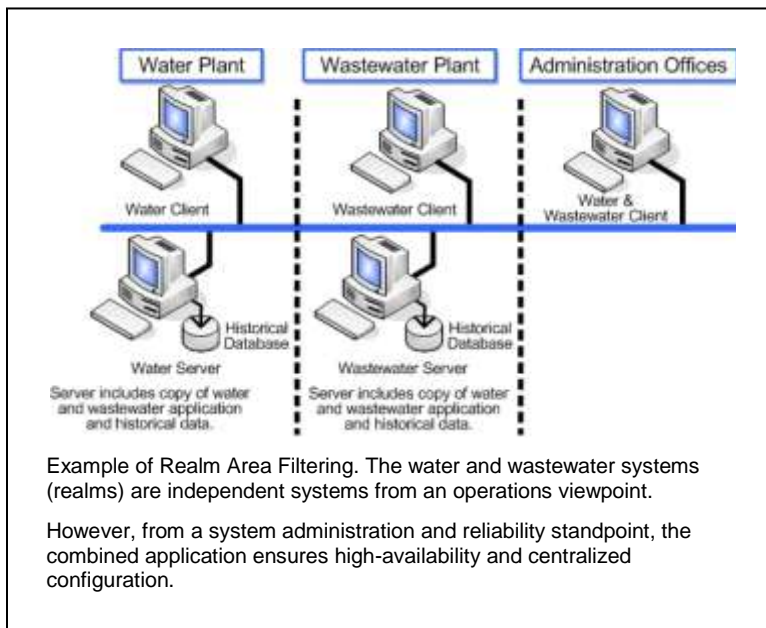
Water Plant

Wastewater Plant

Administration Offices

Water Client

Wastewater Client

Water & Wastewater Client

Historical Database

Water Server

Server includes copy of water and wastewater application and historical data.

Historical Database

Wastewater Server

Server includes copy of water and wastewater application and historical data.

Example of Realm Area Filtering. The water and wastewater systems (realms) are independent systems from an operations viewpoint.

However, from a system administration and reliability standpoint, the combined application ensures high-availability and centralized configuration.